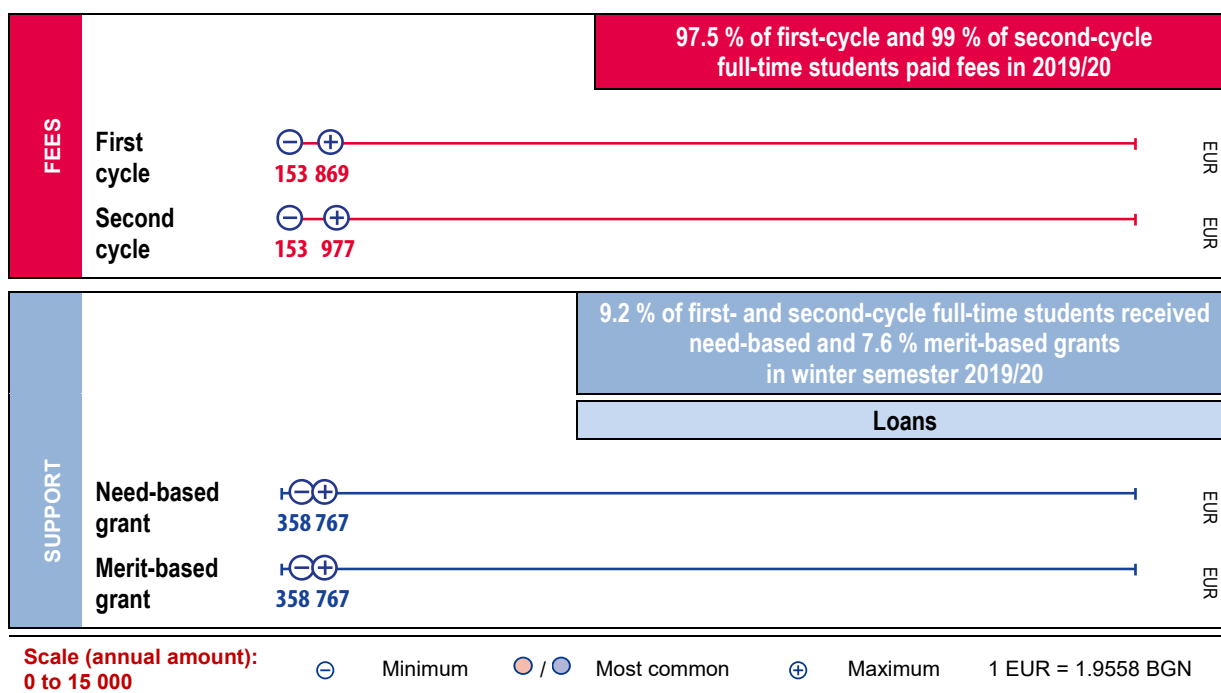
FEES

97.5 % of first-cycle and 99 % of second-cycle full-time students paid fees in 2019/20

First cycle
153 869
EUR

Second cycle
153 977
EUR

SUPPORT

9.2 % of first- and second-cycle full-time students received need-based and 7.6 % merit-based grants in winter semester 2019/20

Loans

Need-based grant
358 767
EUR

Merit-based grant
358 767
EUR

Scale (annual amount): 0 to 15 000
⊖ Minimum
/ Most common
⊕ Maximum
1 EUR = 1.9558 BGN